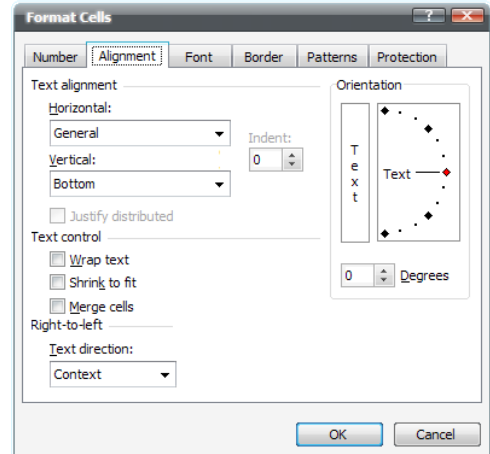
Format Cells

Number
Alignment
Font
Border
Patterns
Protection

Text alignment
Horizontal:
General
Indent:
0
Vertical:
Bottom
Justify distributed

Text control
Wrap text
Shrink to fit
Merge cells

Right-to-left
Text direction:
Context

Orientation
T
e
x
t
Text
0
Degrees

OK
Cancel